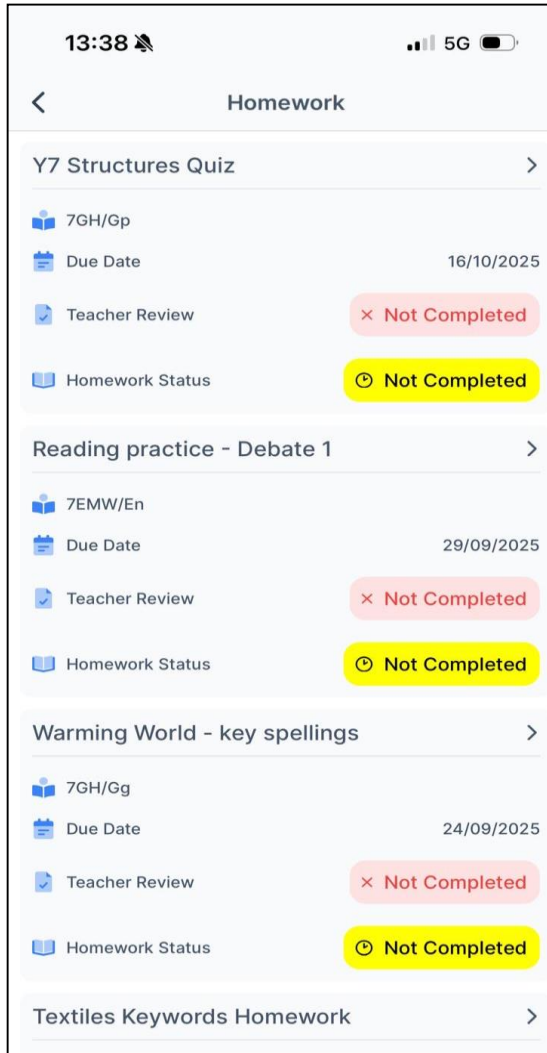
13:38

5G

<

Homework

Y7 Structures Quiz >

7GH/Gp

Due Date 16/10/2025

Teacher Review × Not Completed

Homework Status Not Completed

Reading practice - Debate 1 >

7EMW/En

Due Date 29/09/2025

Teacher Review × Not Completed

Homework Status Not Completed

Warming World - key spellings >

7GH/Gg

Due Date 24/09/2025

Teacher Review × Not Completed

Homework Status Not Completed

Textiles Keywords Homework >